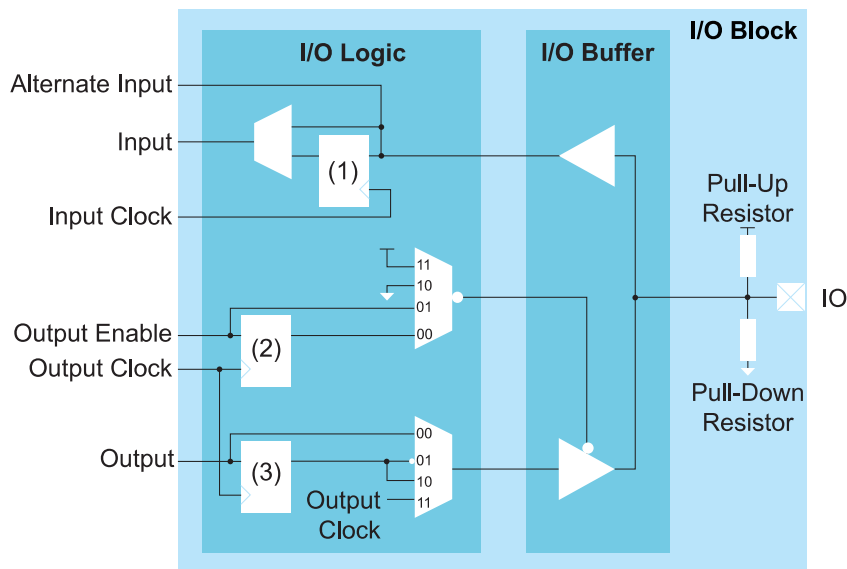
I/O Block

I/O Logic

I/O Buffer

Alternate Input

Input

(1)

Input Clock

11

10

01

00

Output Enable

(2)

Output Clock

00

Output

(3)

01

10

11

Output Clock

Pull-Up Resistor

IO

Pull-Down Resistor